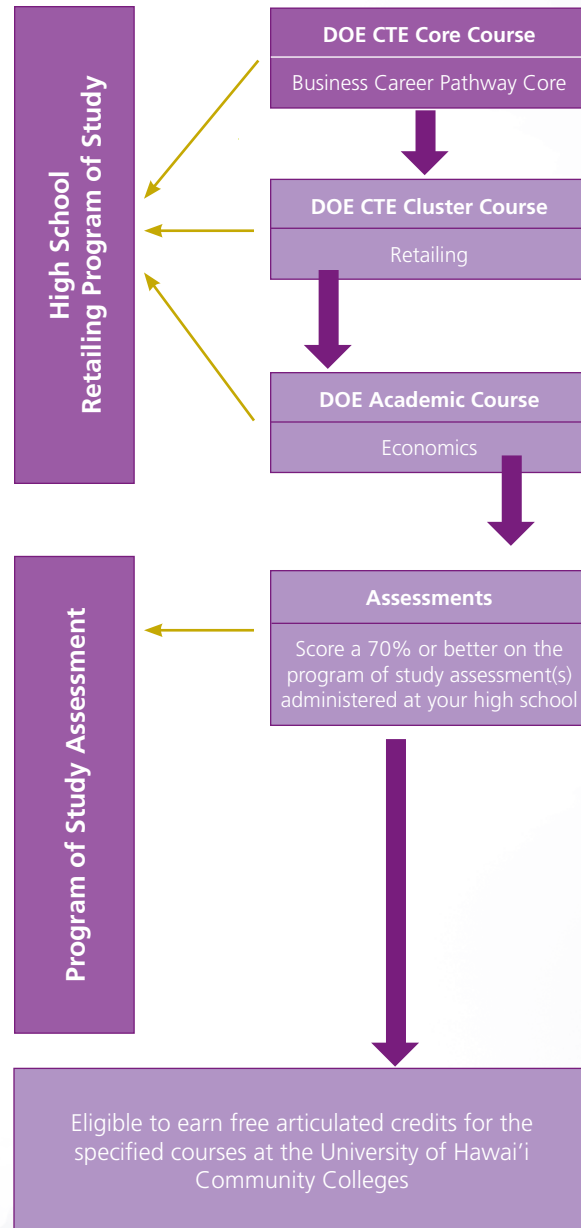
High School
Retailing Program of Study

DOE CTE Core Course

Business Career Pathway Core

DOE CTE Cluster Course

Retailing

DOE Academic Course

Economics

Program of Study Assessment

Assessments

Score a 70% or better on the program of study assessment(s) administered at your high school

Eligible to earn free articulated credits for the specified courses at the University of Hawai'i Community Colleges